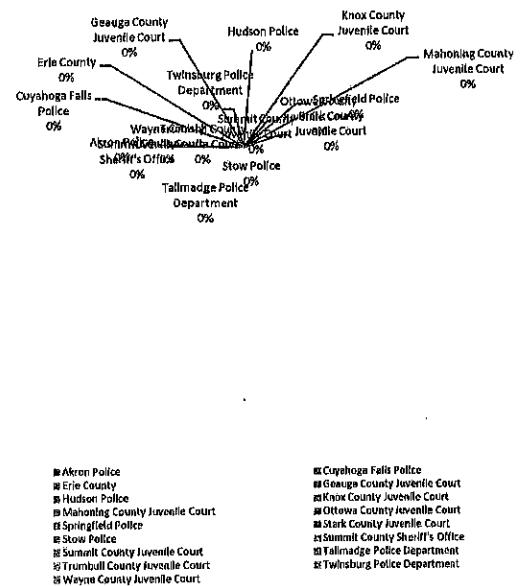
Geauga County Juvenile Court 0%

Hudson Police 0%

Knox County Juvenile Court 0%

Mahoning County Juvenile Court 0%

Erie County 0%

Twinsburg Police Department 0%

Cuyahoga Falls Police 0%

Ottowa County Juvenile Court 0%

Springfield Police 0%

Stark County Juvenile Court 0%

Summit County Juvenile Court 0%

Wayne County Juvenile Court 0%

Trumbull County Juvenile Court 0%

Akron Police 0%

Summit County Sheriff's Office 0%

Stow Police 0%

Tallmadge Police Department 0%

Akron Police
Erie County
Hudson Police
Mahoning County Juvenile Court
Springfield Police
Stow Police
Summit County Juvenile Court
Trumbull County Juvenile Court
Wayne County Juvenile Court

Cuyahoga Falls Police
Geauga County Juvenile Court
Knox County Juvenile Court
Ottowa County Juvenile Court
Stark County Juvenile Court
Summit County Sheriff's Office
Tallmadge Police Department
Twinsburg Police Department